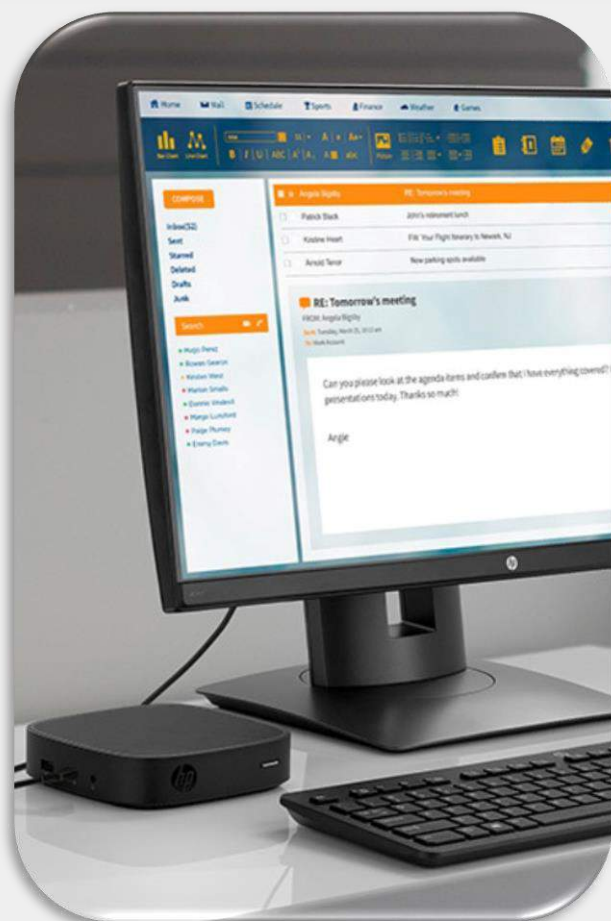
Home Mail Schedule Sports Finance Weather Games

Bar Chart Line Chart

B I U ABC

COMPOSE

Inbox(52)
Sent
Starred
Deleted
Drafts
Junk

Search

Hugo Perez
Rowan Searce
Kristen West
Marion Smalls
Dominic Vindevil
Margo Lunsford
Paige Plumey
Emery Davis

Angela Bigsby | RE: Tomorrow's meeting
Patrick Black | John's retirement lunch
Kristine Heart | FW: Your Flight Itinerary to Newark, NJ
Arnold Tenor | New parking spots available

RE: Tomorrow's meeting
FROM: Angela Bigsby
Sent: Tuesday, March 25, 10:12 am
To: Work Account

Can you please look at the agenda items and confirm that I have everything covered? presentations today. Thanks so much!

Angie